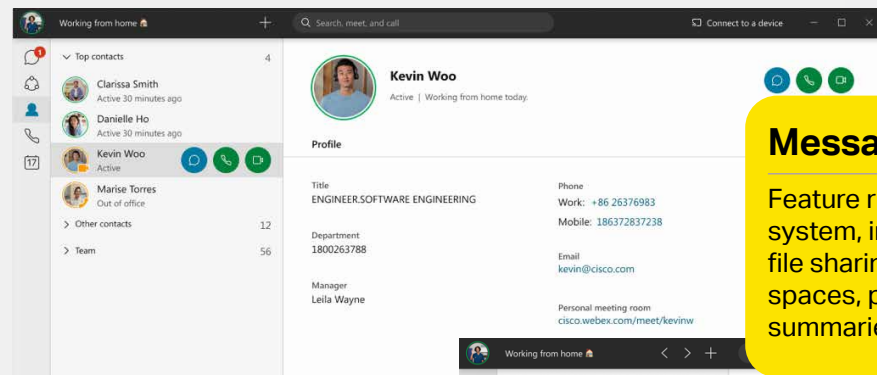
Working from home 🏠

Search, meet, and call

Connect to a device

1

17

Top contacts 4

Clarissa Smith
Active 30 minutes ago

Danielle Ho
Active 30 minutes ago

Kevin Woo
Active

Marise Torres
Out of office

Other contacts 12

Team 56

Kevin Woo
Active | Working from home today.

Profile

Title
ENGINEER.SOFTWARE ENGINEERING

Department
1800263788

Manager
Leila Wayne

Phone
Work: +86 26376983
Mobile: 186372837238

Email
kevin@cisco.com

Personal meeting room
cisco.webex.com/meet/kevinw

Working from home 🏠

Messa

Feature r
system, i
file sharin
spaces, p
summarie